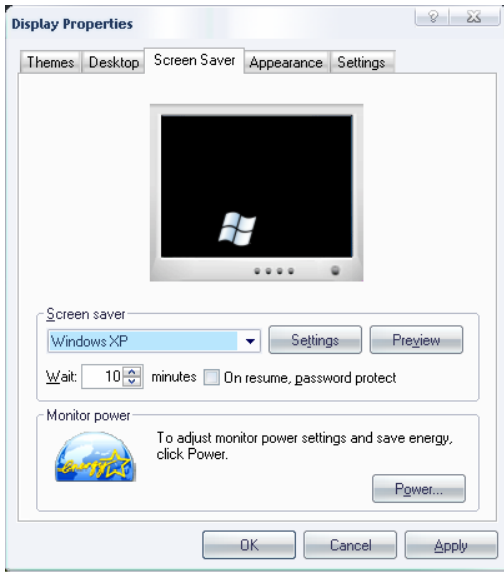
Display Properties

Themes | Desktop | Screen Saver | Appearance | Settings

Screen saver

Windows XP

Settings

Preview

Wait: 10 minutes

On resume, password protect

Monitor power

energy

To adjust monitor power settings and save energy, click Power.

Power...

OK

Cancel

Apply